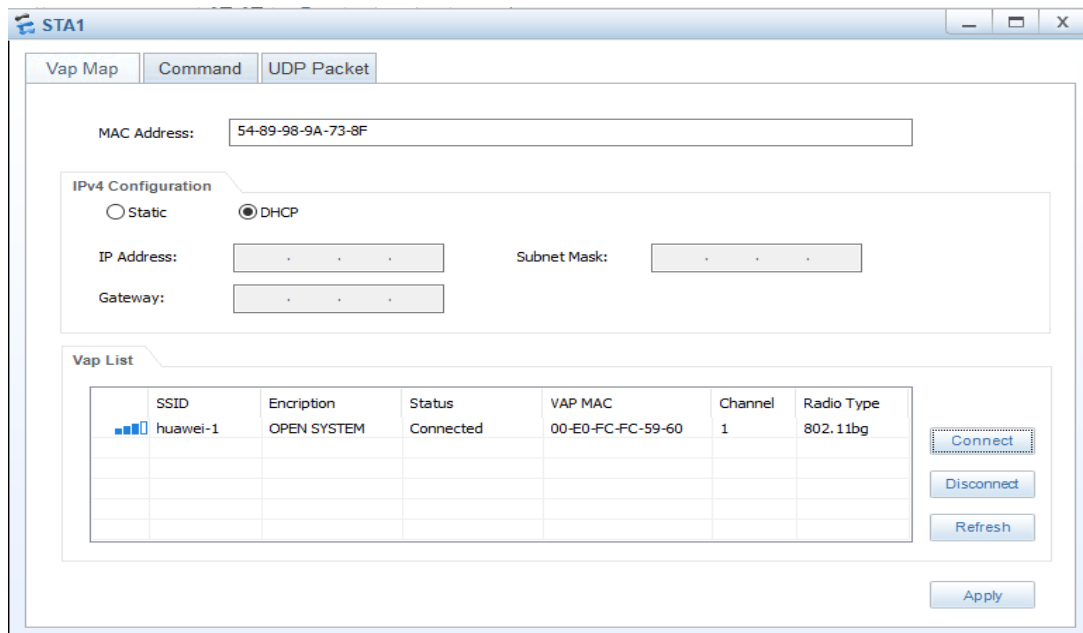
STA1

Vap Map | Command | UDP Packet

MAC Address: 54-89-98-9A-73-8F

IPv4 Configuration

Static DHCP

IP Address: . . .

Subnet Mask: . . .

Gateway: . . .

Vap List

| | SSID | Encription | Status | VAP MAC | Channel | Radio Type |
|---|---|---|---|---|---|---|
| | huawei-1 | OPEN SYSTEM | Connected | 00-E0-FC-FC-59-60 | 1 | 802.11bg |

Connect

Disconnect

Refresh

Apply